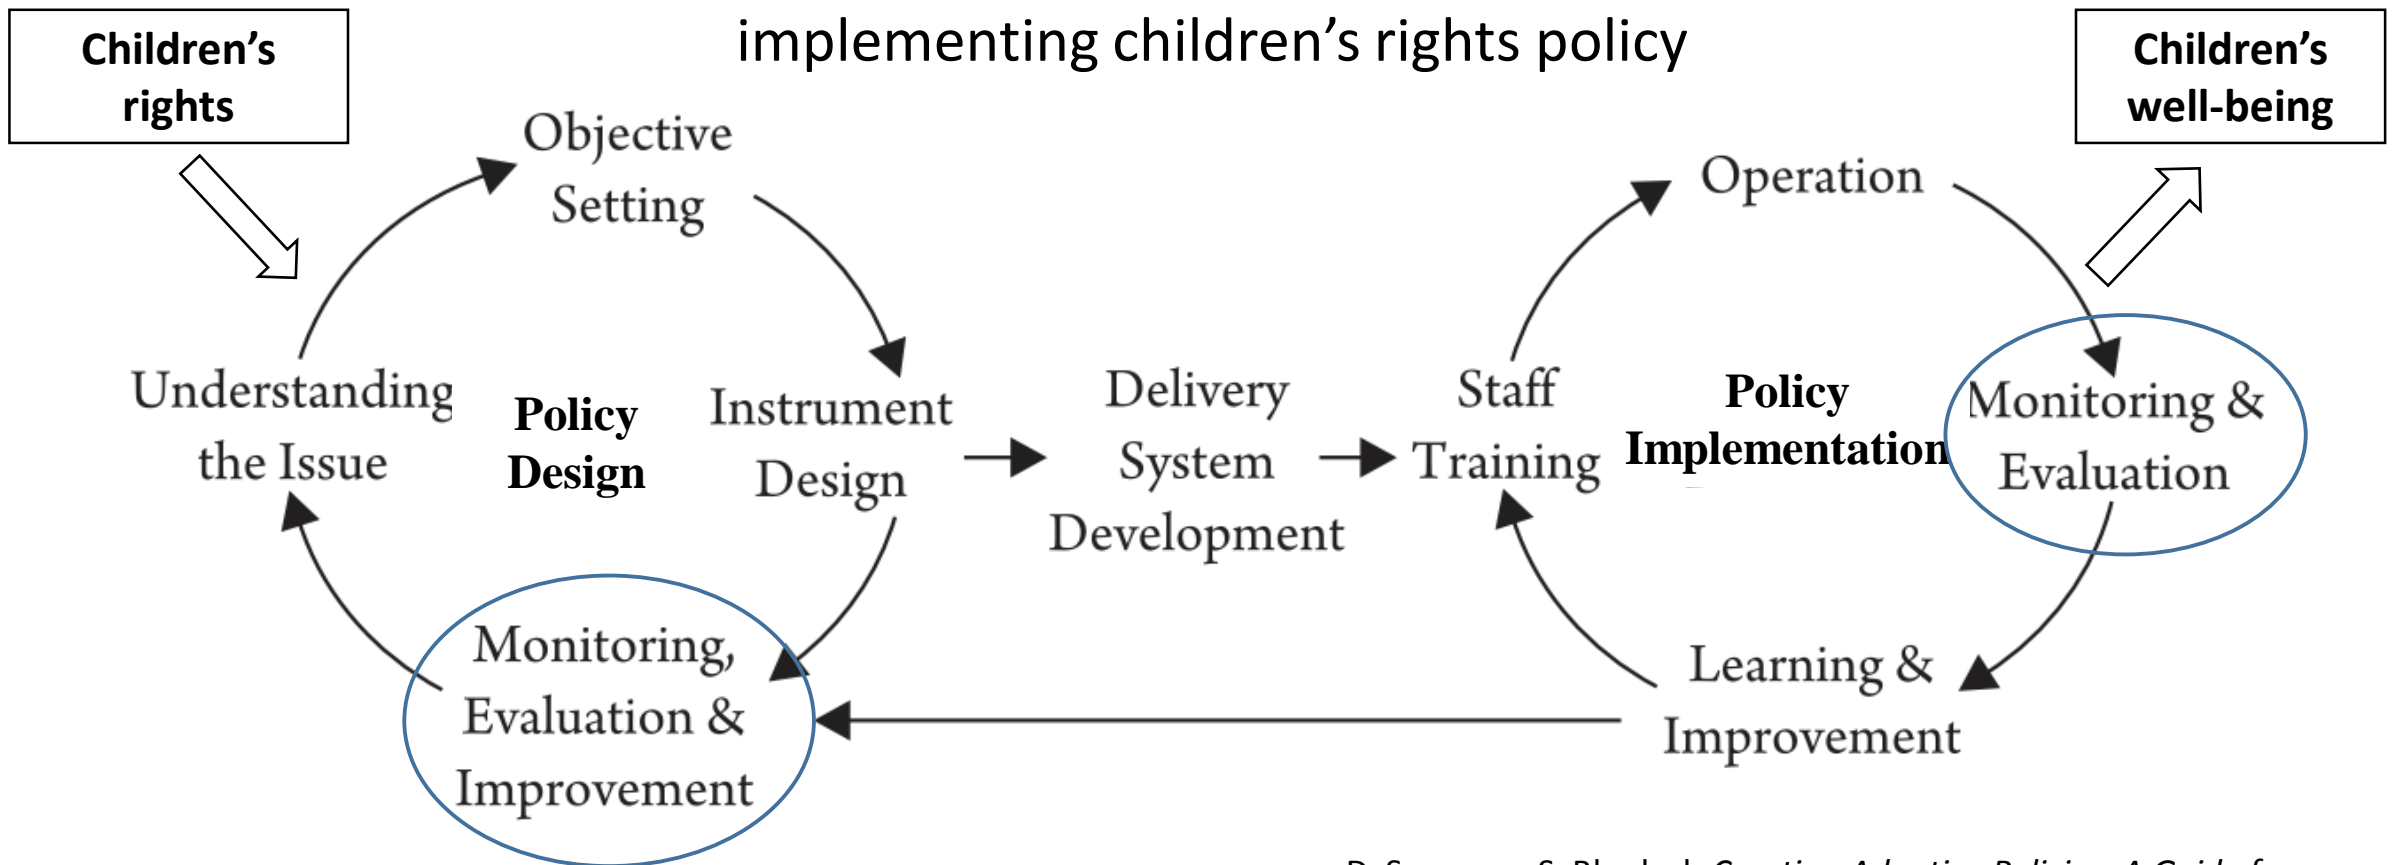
Children's rights

implementing children's rights policy

Children's well-being

Objective Setting

Understanding the Issue

Policy Design

Instrument Design

Monitoring, Evaluation & Improvement

Delivery System Development

Operation

Staff Training

Policy Implementation

Monitoring & Evaluation

Learning & Improvement

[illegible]